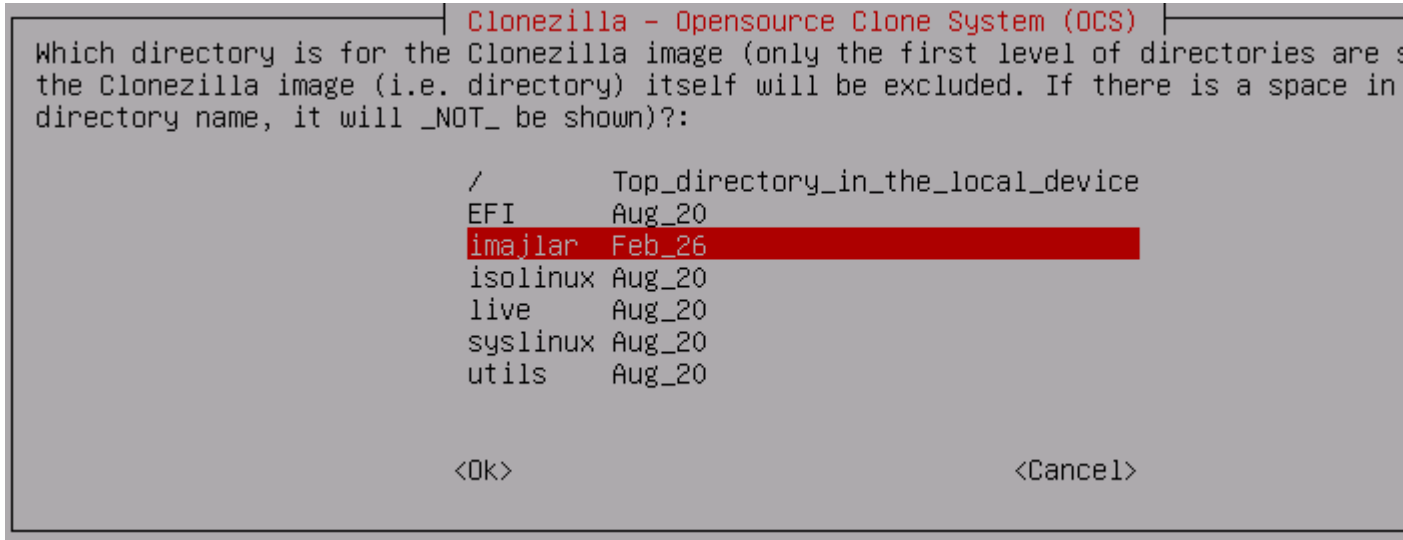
Clonezilla - Opensource Clone System (OCS)

Which directory is for the Clonezilla image (only the first level of directories are s the Clonezilla image (i.e. directory) itself will be excluded. If there is a space in directory name, it will _NOT_ be shown)?:

| | |
|---|---|
| / | Top_directory_in_the_local_device |
| EFI | Aug_20 |
| imajlar | Feb_26 |
| isolinux | Aug_20 |
| live | Aug_20 |
| syslinux | Aug_20 |
| utils | Aug_20 |

<Ok> <Cancel>